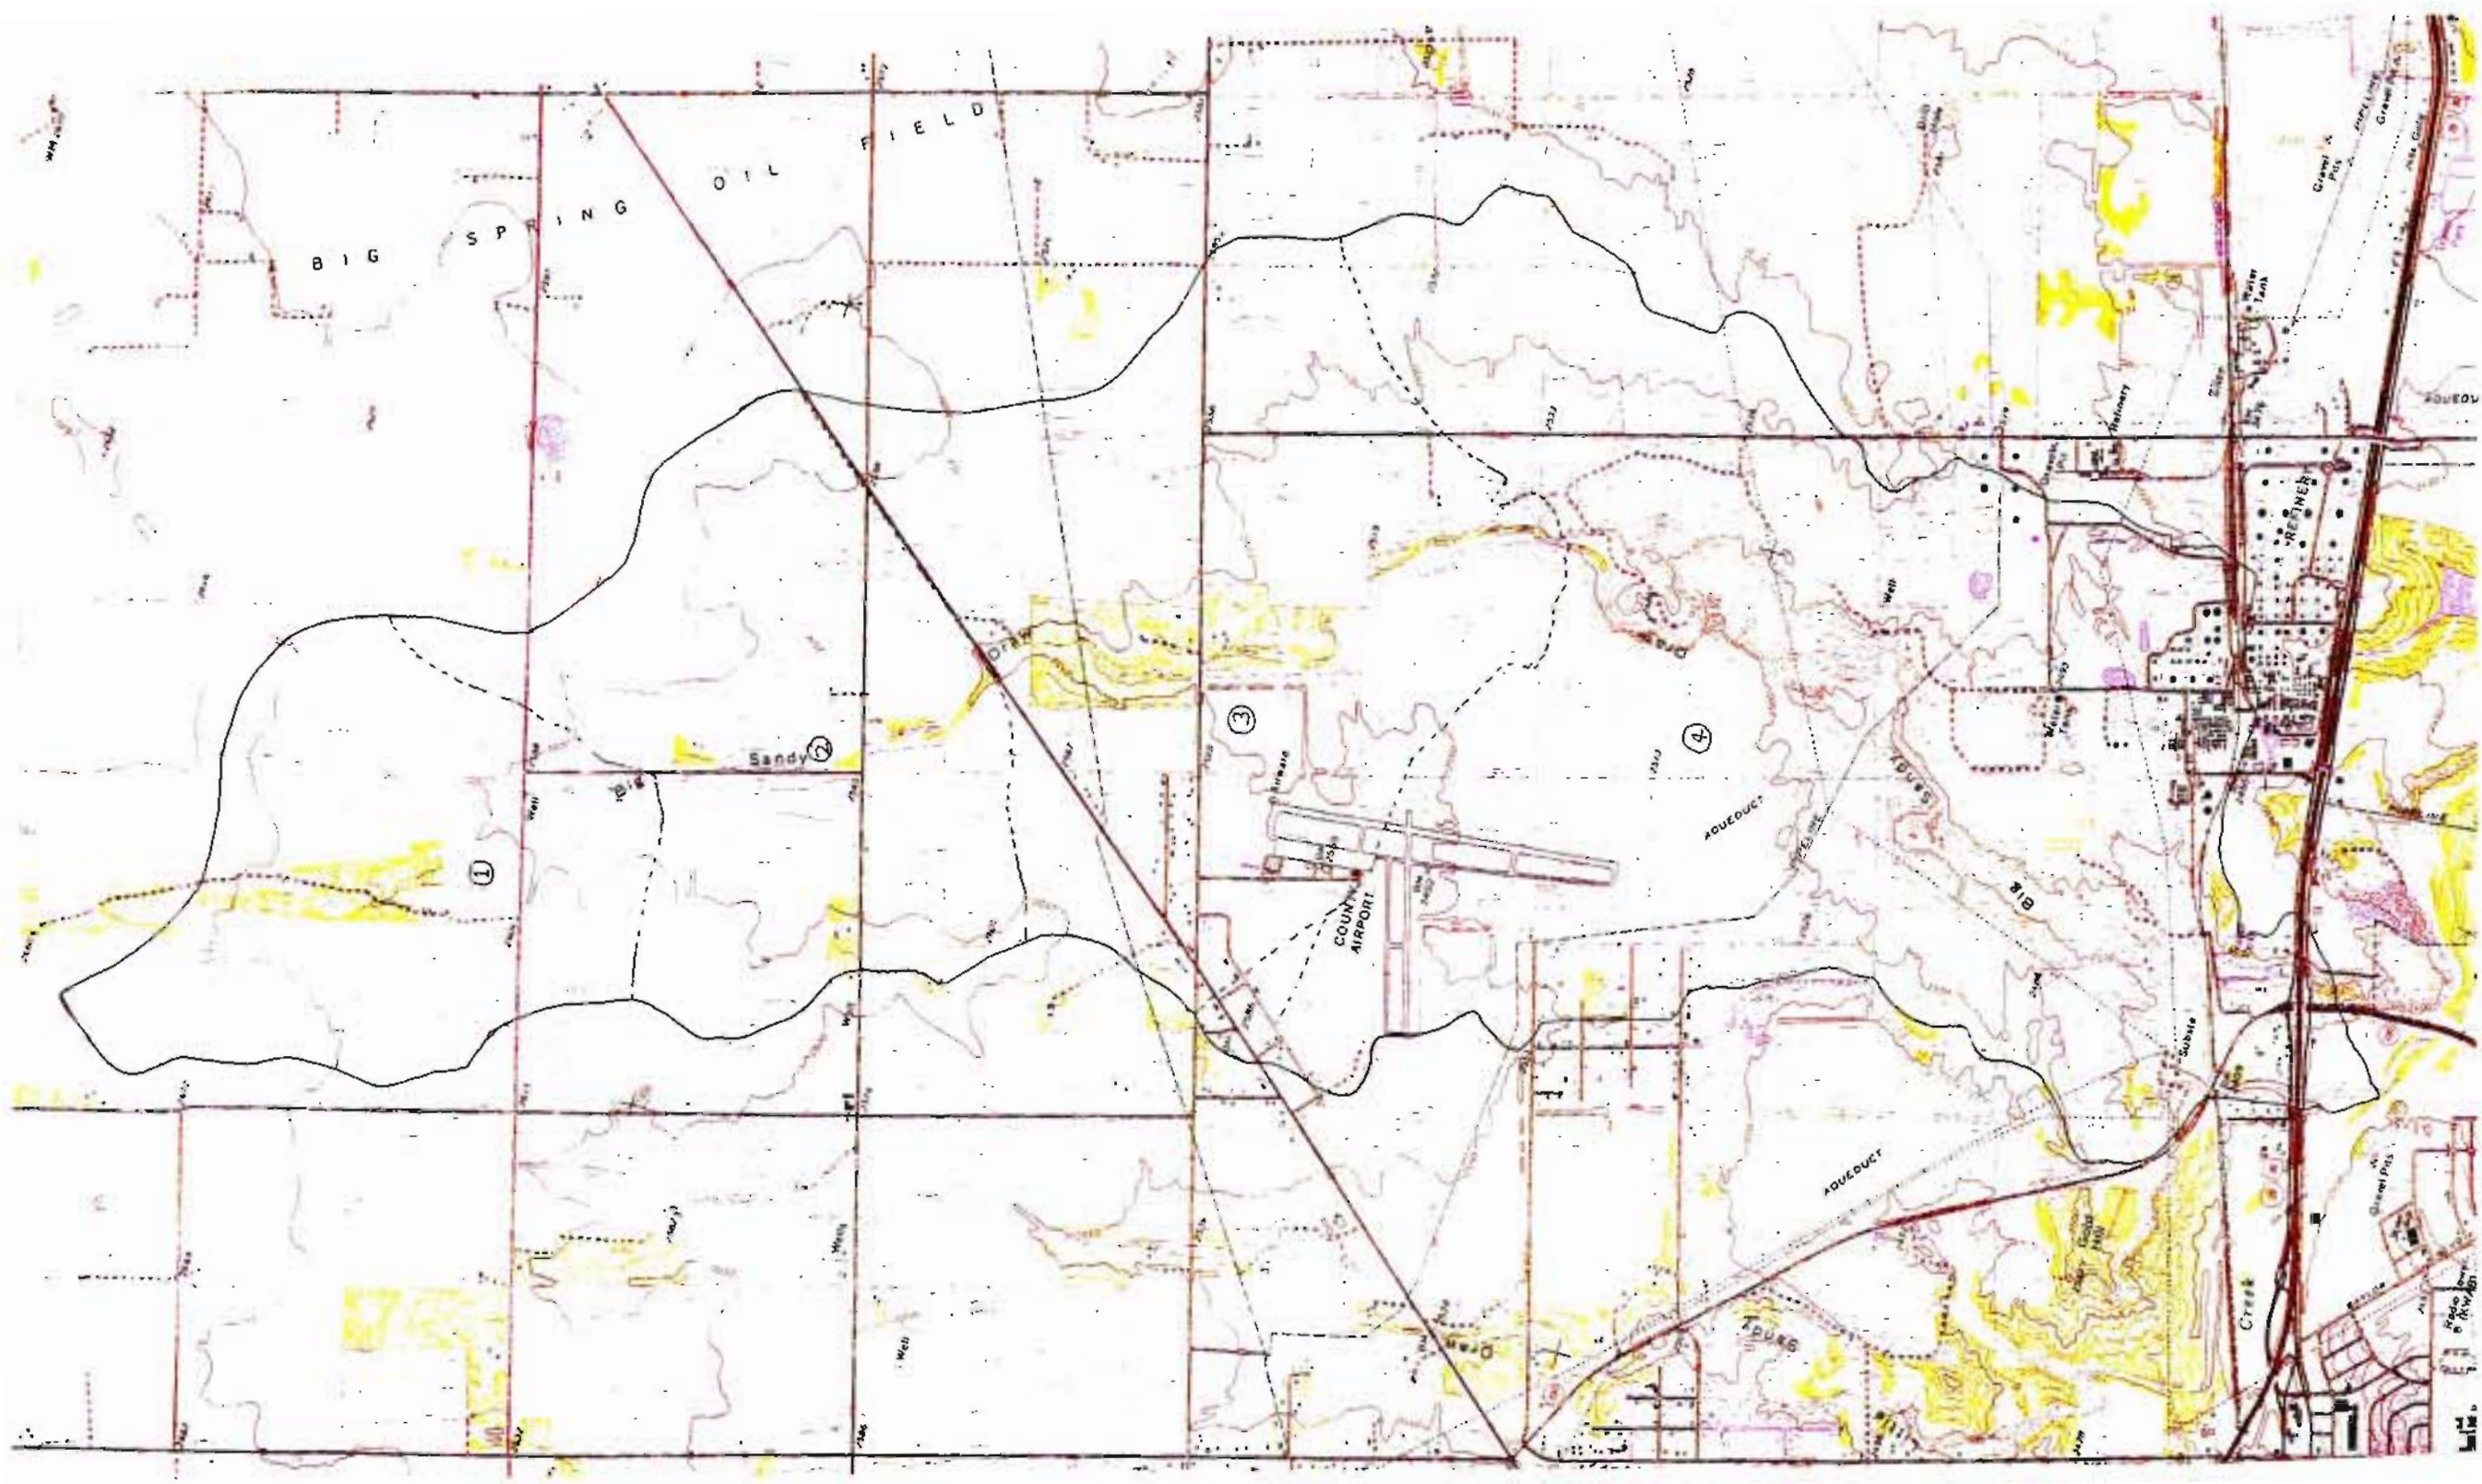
BIG SPRING OIL FIELD

Draw

Big Sandy ②

①

③

④

COUNTY AIRPORT

AQUEDUCT

AQUEDUCT

Well

Well

Well

Well

Well

REFINERY

Water Tank

Gravel Pits

Gravel Pits

Gravel Pits

PIPELINE

Substa

Draw

Tours

Creek

Big

Draw

Radio Tower

AQUEDU